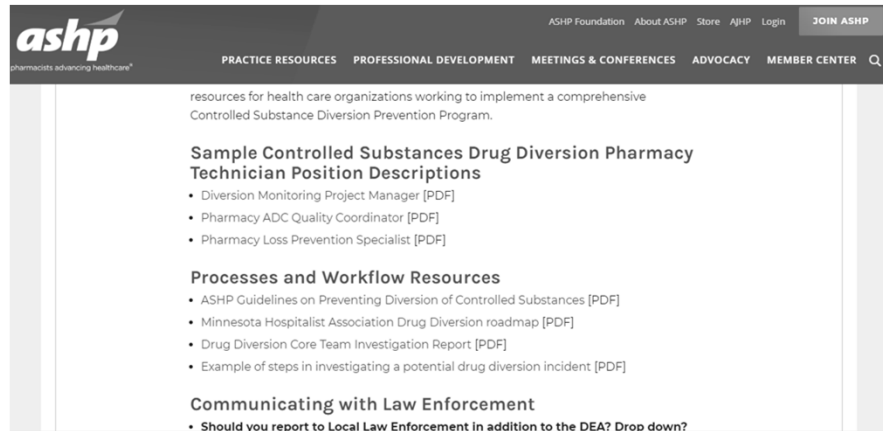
ashp
pharmacists advancing healthcare®

ASHP Foundation About ASHP Store AJHP Login JOIN ASHP

PRACTICE RESOURCES PROFESSIONAL DEVELOPMENT MEETINGS & CONFERENCES ADVOCACY MEMBER CENTER

resources for health care organizations working to implement a comprehensive Controlled Substance Diversion Prevention Program.

Sample Controlled Substances Drug Diversion Pharmacy Technician Position Descriptions

- Diversion Monitoring Project Manager [PDF]
- Pharmacy ADC Quality Coordinator [PDF]
- Pharmacy Loss Prevention Specialist [PDF]

Processes and Workflow Resources

- ASHP Guidelines on Preventing Diversion of Controlled Substances [PDF]
- Minnesota Hospitalist Association Drug Diversion roadmap [PDF]
- Drug Diversion Core Team Investigation Report [PDF]
- Example of steps in investigating a potential drug diversion incident [PDF]

Communicating with Law Enforcement

- Should you report to Local Law Enforcement in addition to the DEA? Drop down?